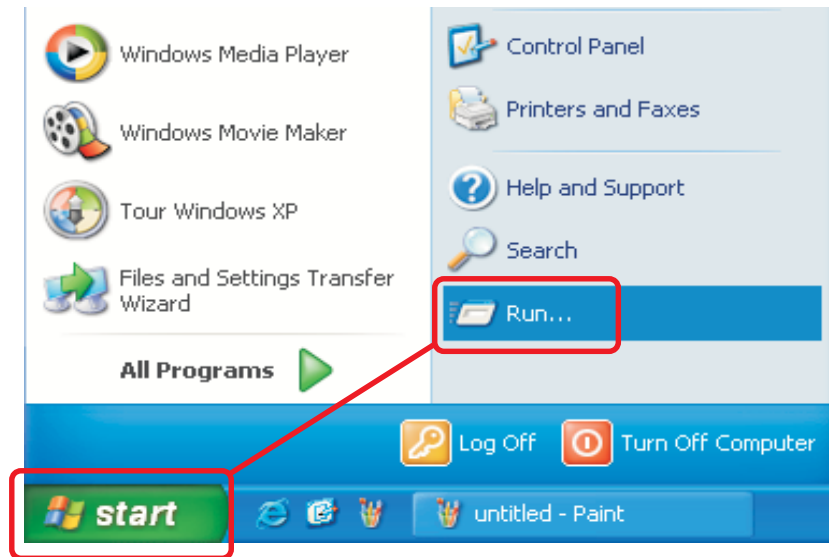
Windows Media Player

Windows Movie Maker

Tour Windows XP

Files and Settings Transfer Wizard

All Programs

Control Panel

Printers and Faxes

Help and Support

Search

Run...

Log Off

Turn Off Computer

start

untitled - Paint